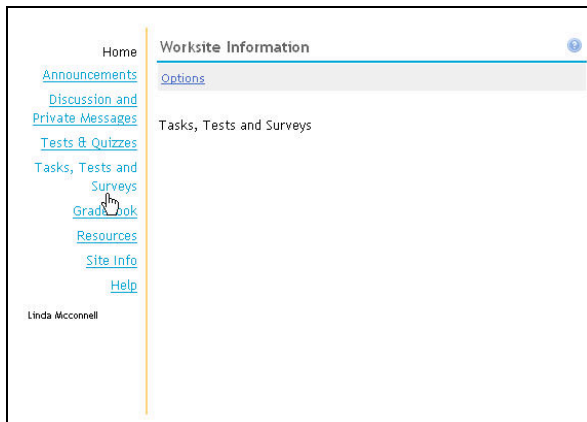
Home
Announcements
Discussion and Private Messages
Tests & Quizzes
Tasks, Tests and Surveys
Gradebook
Resources
Site Info
Help

Linda Mcconnell

Worksite Information

Options

Tasks, Tests and Surveys